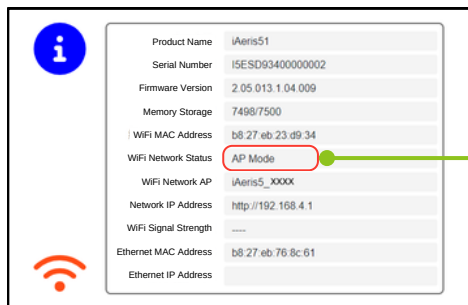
| | |
|---|---|
| Product Name | iAeris51 |
| Serial Number | I5ESD93400000002 |
| Firmware Version | 2.05.013.1.04.009 |
| Memory Storage | 7498/7500 |
| WiFi MAC Address | b8:27:eb:23:d9:34 |
| WiFi Network Status | AP Mode |
| WiFi Network AP | iAeris5_XXXX |
| Network IP Address | http://192.168.4.1 |
| WiFi Signal Strength | ---- |
| Ethernet MAC Address | b8:27:eb:76:8c:61 |
| Ethernet IP Address | |